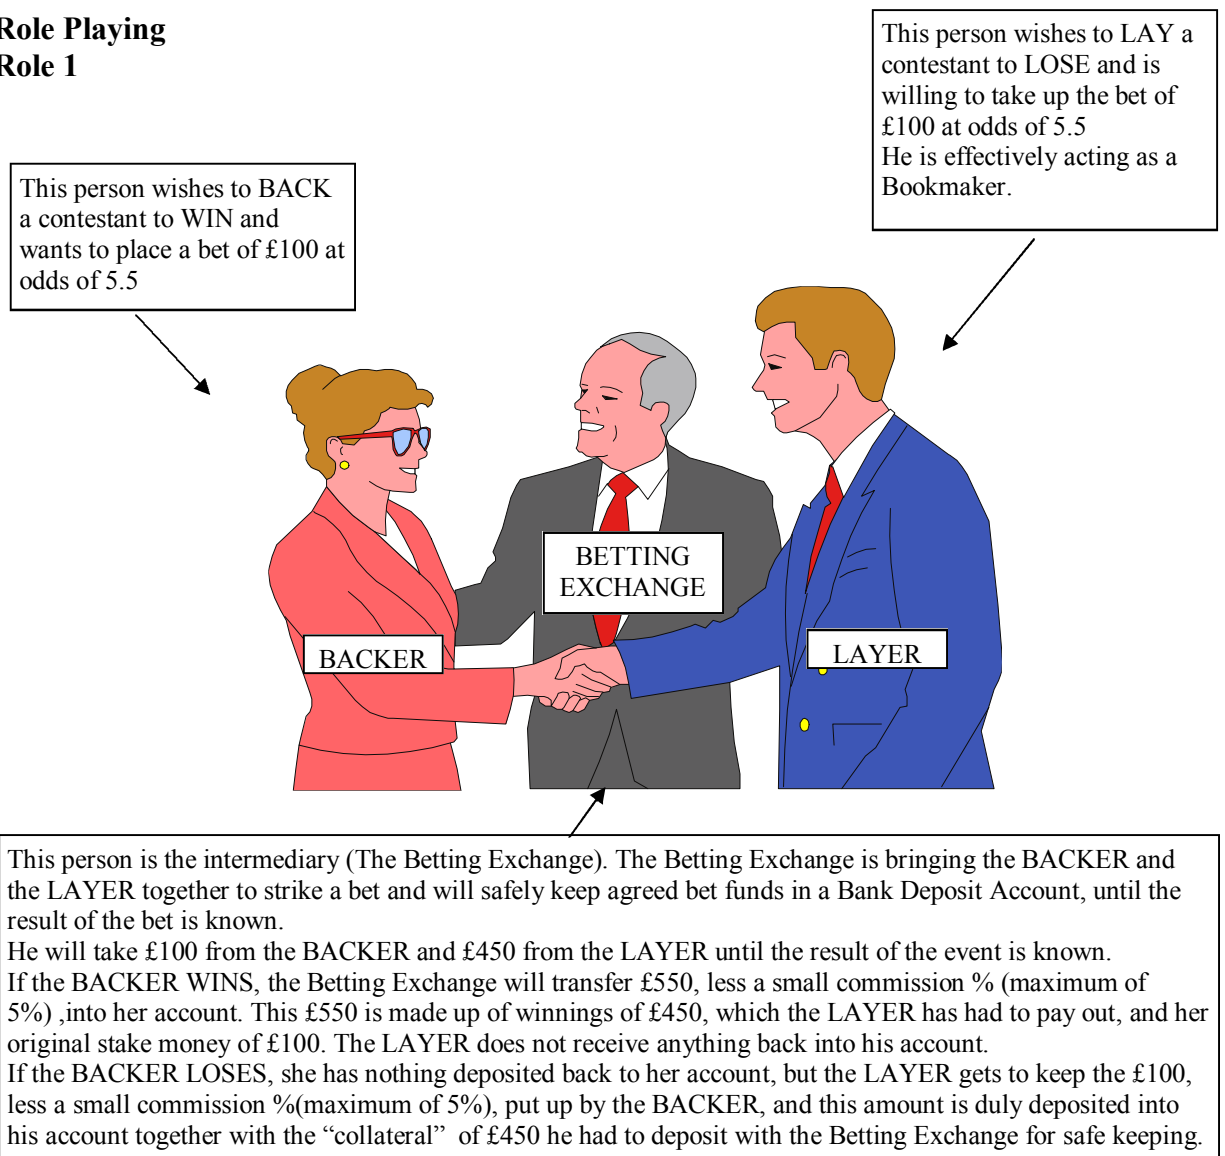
Role Playing
Role 1

This person wishes to LAY a contestant to LOSE and is willing to take up the bet of £100 at odds of 5.5
He is effectively acting as a Bookmaker.

This person wishes to BACK a contestant to WIN and wants to place a bet of £100 at odds of 5.5

BETTING EXCHANGE

BACKER

LAYER

This person is the intermediary (The Betting Exchange). The Betting Exchange is bringing the BACKER and the LAYER together to strike a bet and will safely keep agreed bet funds in a Bank Deposit Account, until the result of the bet is known.
He will take £100 from the BACKER and £450 from the LAYER until the result of the event is known.
If the BACKER WINS, the Betting Exchange will transfer £550, less a small commission % (maximum of 5%) ,into her account. This £550 is made up of winnings of £450, which the LAYER has had to pay out, and her original stake money of £100. The LAYER does not receive anything back into his account.
If the BACKER LOSES, she has nothing deposited back to her account, but the LAYER gets to keep the £100, less a small commission %(maximum of 5%), put up by the BACKER, and this amount is duly deposited into his account together with the “collateral” of £450 he had to deposit with the Betting Exchange for safe keeping.